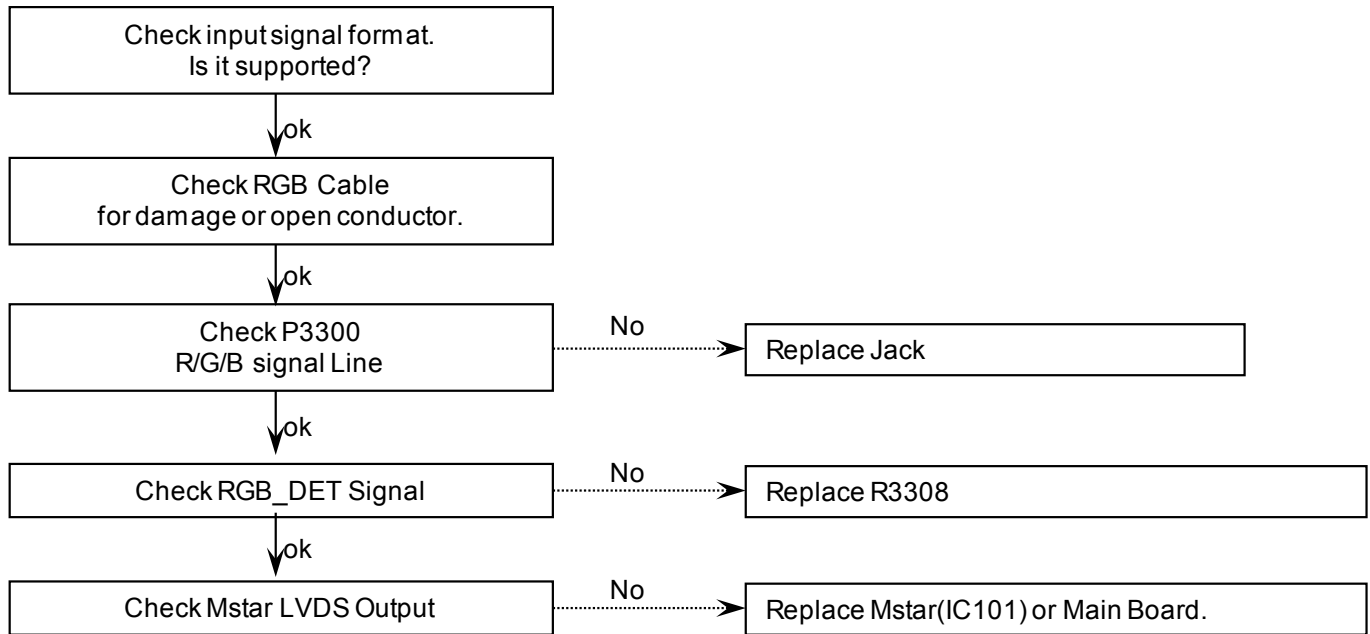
Check input signal format.
Is it supported?

ok

Check RGB Cable
for damage or open conductor.

ok

Check P3300
R/G/B signal Line

No

Replace Jack

ok

Check RGB_DET Signal

No

Replace R3308

ok

Check Mstar LVDS Output

No

Replace Mstar(IC101) or Main Board.